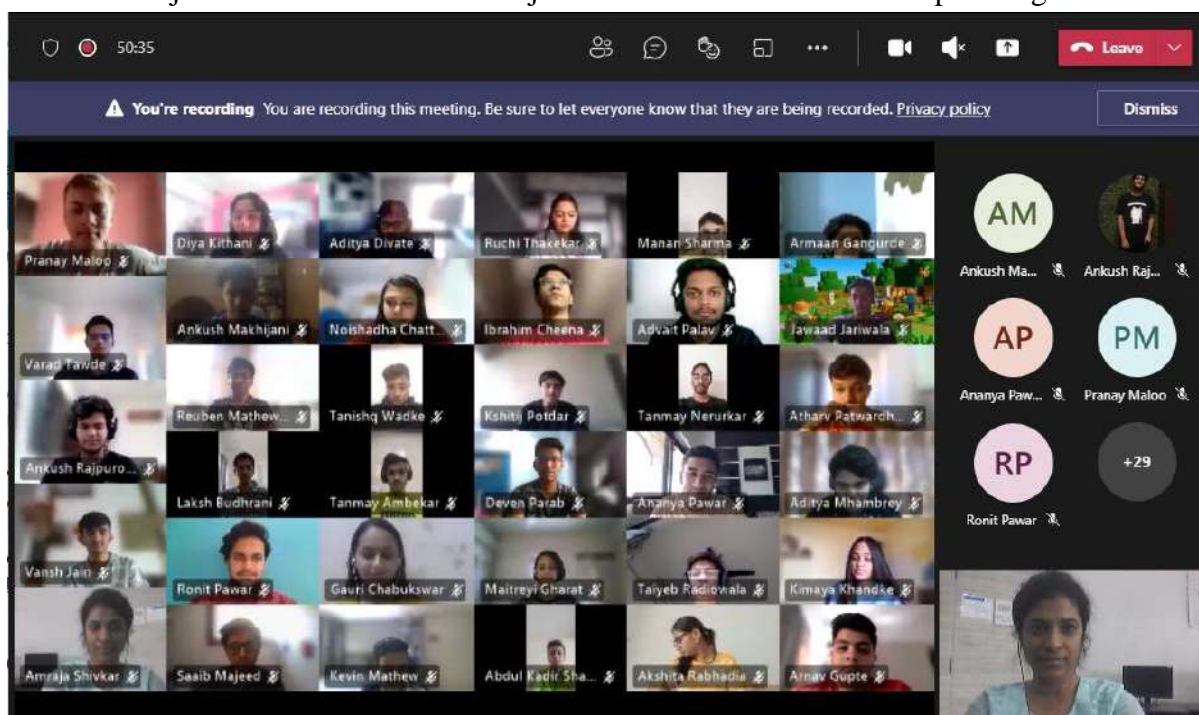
50:35

Leave

⚠ You're recording You are recording this meeting. Be sure to let everyone know that they are being recorded. Privacy policy

Dismiss

Pranay Maloo

Diya Kithani

Aditya Divate

Ruchi Thakekar

Manan Sharma

Armaan Gangurde

Varad Tawde

Ankush Makhijani

Noishadha Chatt...

Ibrahim Cheena

Advait Palav

Jawaad Jariwala

Ankush Rajpuro...

Reuben Mathew...

Tanishq Wadke

Kshitij Potdar

Tanmay Nerurkar

Atharv Patwardh...

Laksh Budhrani

Tanmay Ambekar

Deven Parab

Ananya Pawar

Aditya Mhambrey

Vansh Jain

Ronit Pawar

Gauri Chabukswar

Maitreyi Gharat

Taiyeb Radiowala

Kimaya Khandke

Amraja Shivkar

Saaib Majeed

Kevin Mathew

Abdul Kadir Sha...

Akshita Rabhadia

Arnav Gupte

AM

Ankush Ma...

Ankush Raj...

AP

Ananya Paw...

PM

Pranay Maloo

RP

Ronit Pawar

+29